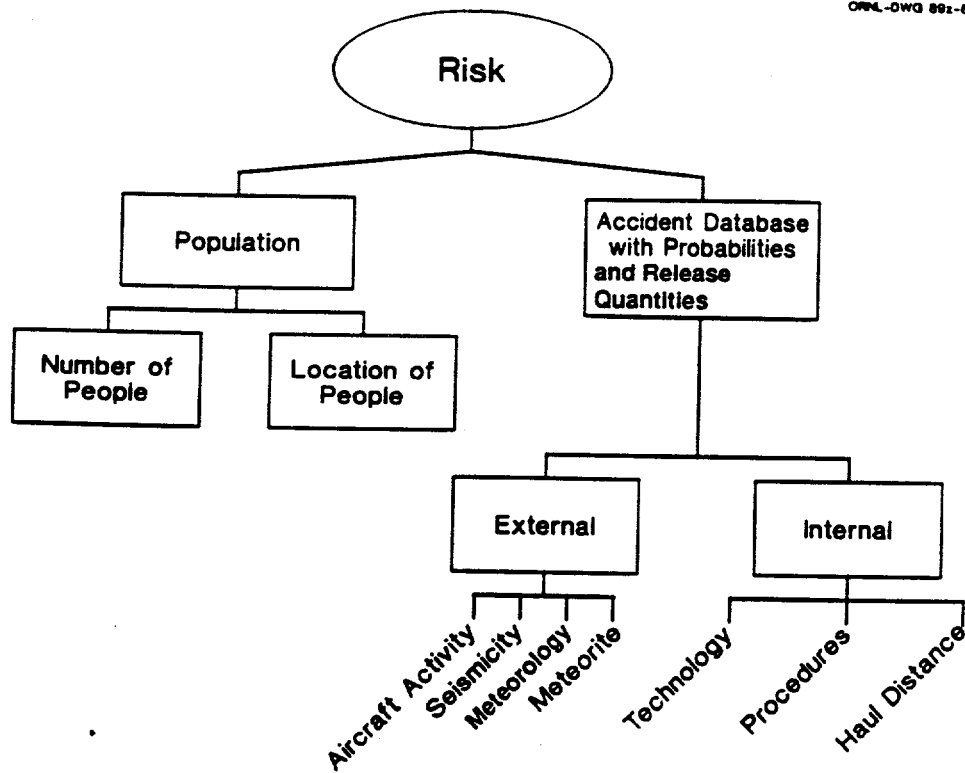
ORNL-DWG 89z-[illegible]

Risk

Population

Number of People

Location of People

Accident Database with Probabilities and Release Quantities

External

Internal

Aircraft Activity

Seismicity

Meteorology

Meteorite

Technology

Procedures

Haul Distance